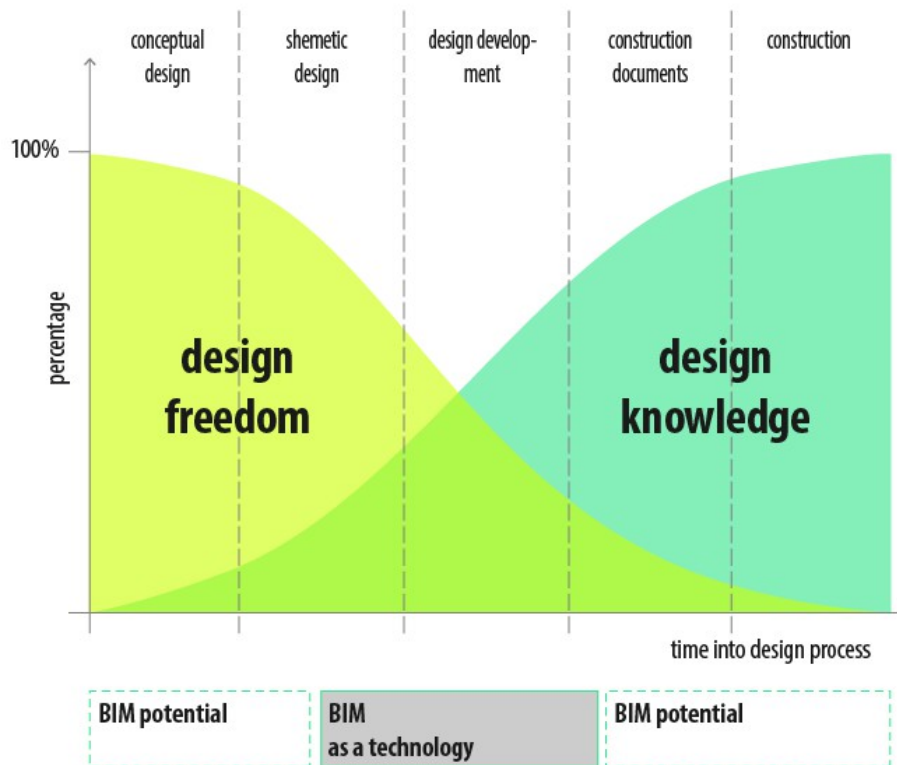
conceptual design

shemetic design

design development

construction documents

construction

100%

percentage

design freedom

design knowledge

time into design process

BIM potential

BIM as a technology

BIM potential